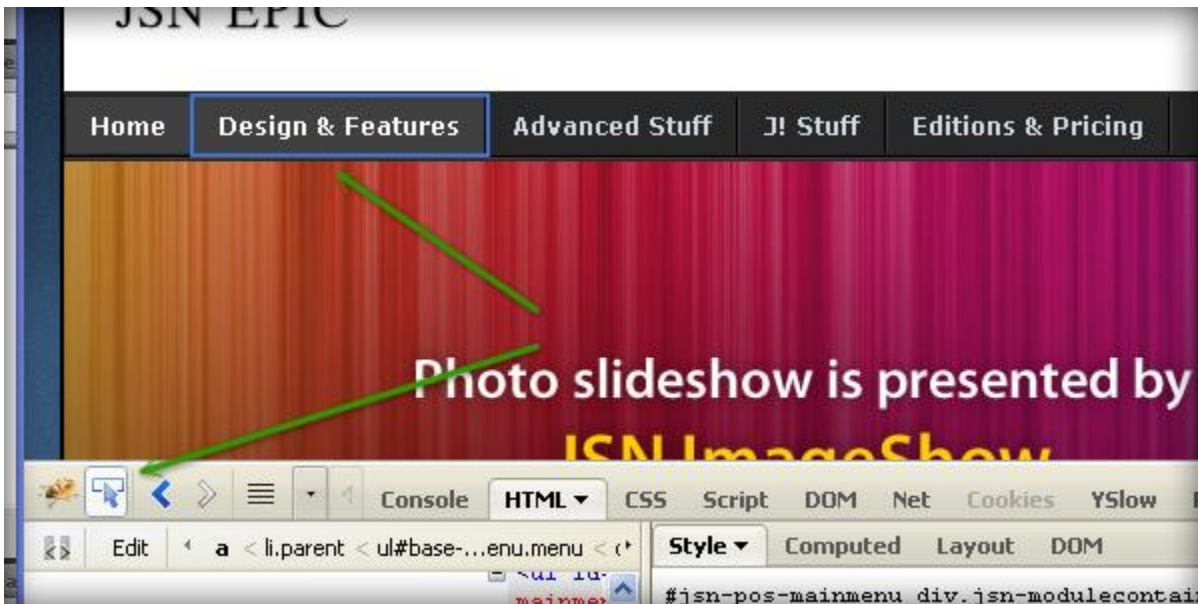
JSN EPIC

Home Design & Features Advanced Stuff J! Stuff Editions & Pricing

Photo slideshow is presented by

JSN ImageShow

Console HTML ▾ CSS Script DOM Net Cookies YSlow

Edit a < li.parent < ul#base-...enu.menu <

Style ▾ Computed Layout DOM

#jsn-pos-mainmenu div.jsn-modulecontai

<ul id-

mainmen